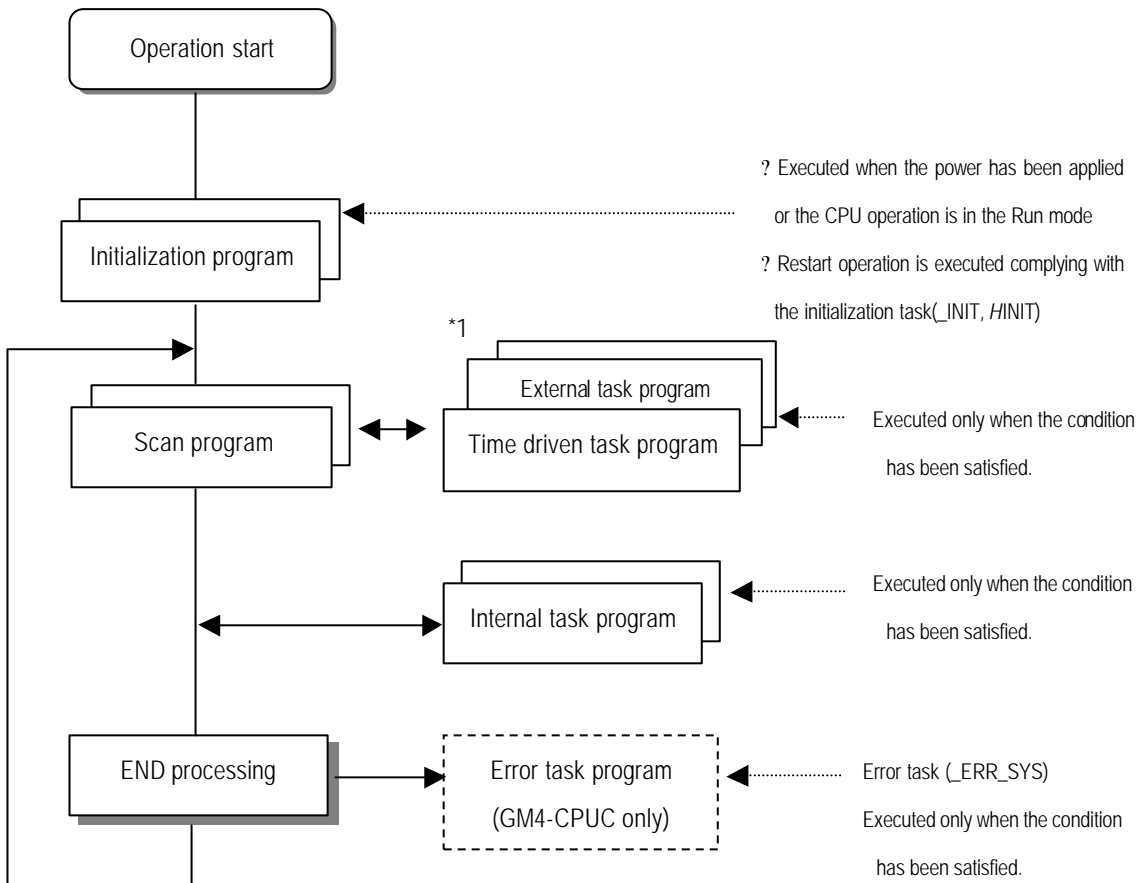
Operation start

Initialization program

? Executed when the power has been applied or the CPU operation is in the Run mode

? Restart operation is executed complying with the initialization task(_INIT, HINIT)

Scan program

*1

External task program

Time driven task program

Executed only when the condition has been satisfied.

Internal task program

Executed only when the condition has been satisfied.

END processing

Error task program (GM4-CPUC only)

Error task (_ERR_SYS) Executed only when the condition has been satisfied.